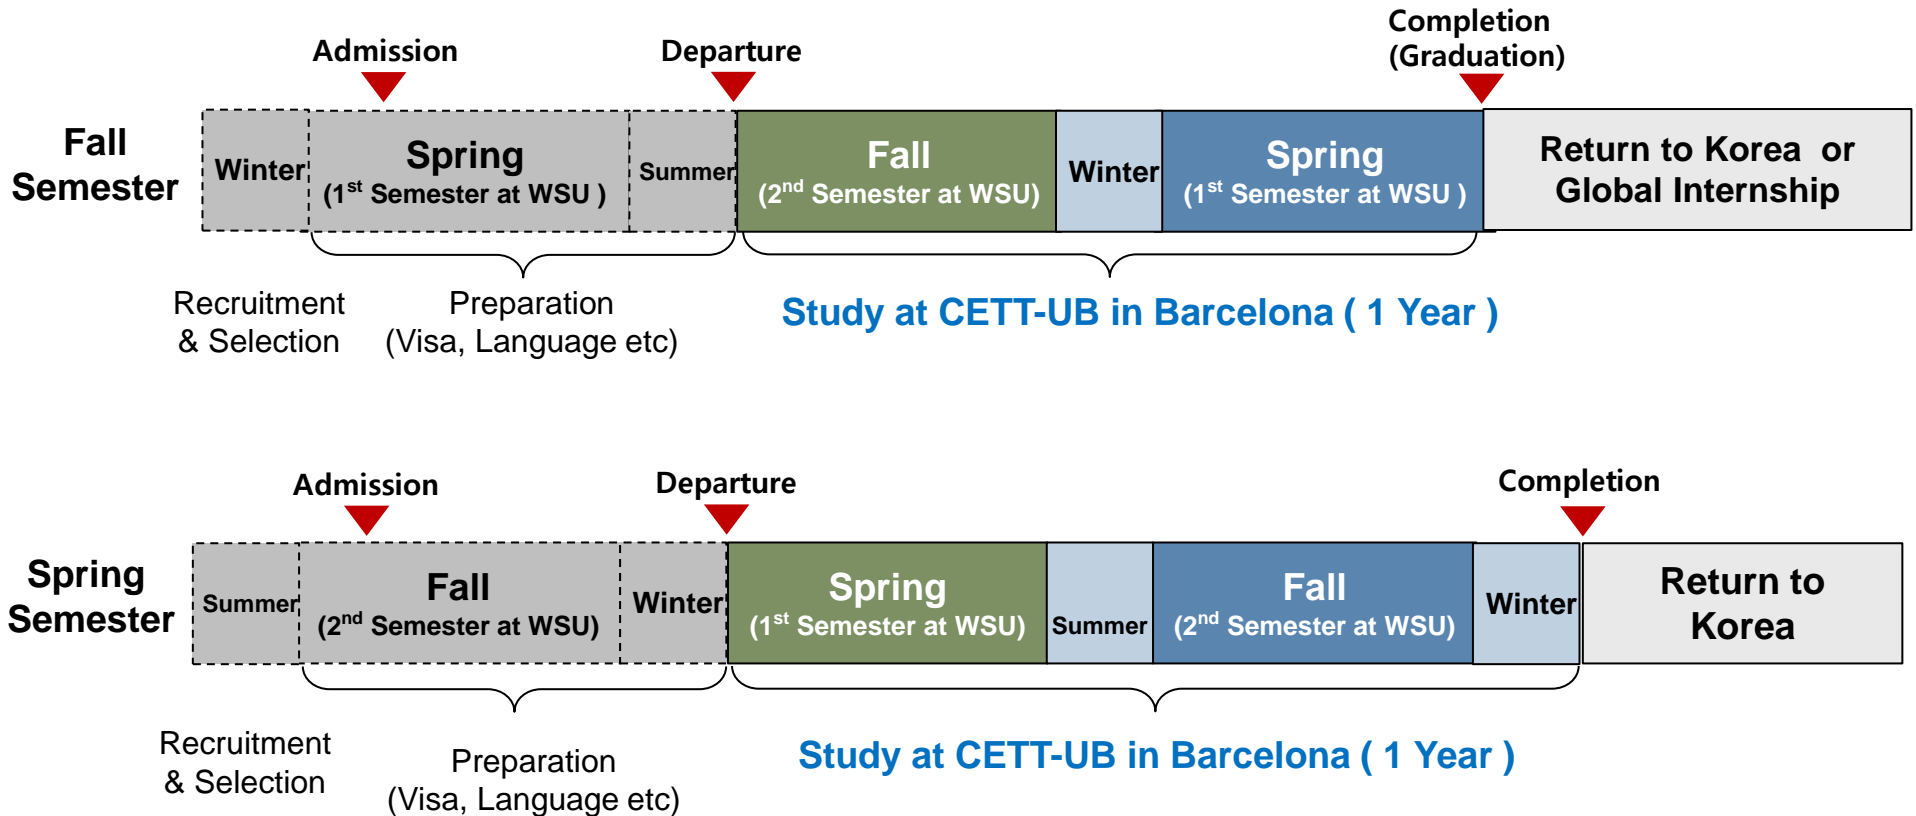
Admission

Departure

Completion (Graduation)

Fall Semester

Winter

Spring ($1^{st}$ Semester at WSU )

Summer

Fall ($2^{nd}$ Semester at WSU)

Winter

Spring ($1^{st}$ Semester at WSU )

Return to Korea or Global Internship

Recruitment & Selection

Preparation (Visa, Language etc)

Study at CETT-UB in Barcelona ( 1 Year )

Admission

Departure

Completion

Spring Semester

Summer

Fall ($2^{nd}$ Semester at WSU)

Winter

Spring ($1^{st}$ Semester at WSU)

Summer

Fall ($2^{nd}$ Semester at WSU)

Winter

Return to Korea

Recruitment & Selection

Preparation (Visa, Language etc)

Study at CETT-UB in Barcelona ( 1 Year )